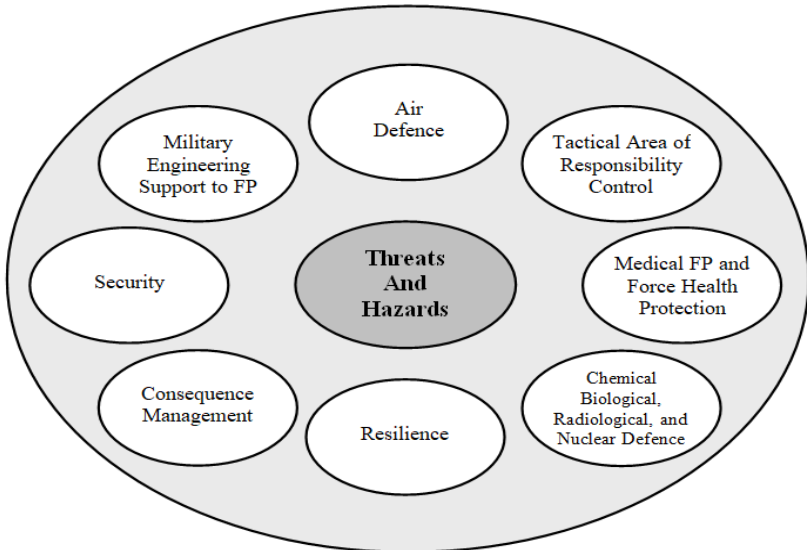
Air Defence

Military Engineering Support to FP

Tactical Area of Responsibility Control

Security

Threats And Hazards

Medical FP and Force Health Protection

Consequence Management

Resilience

Chemical Biological, Radiological, and Nuclear Defence